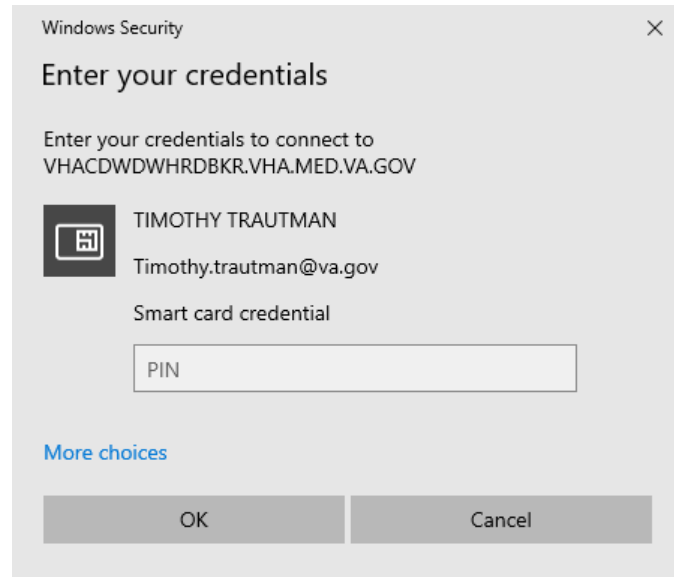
Windows Security

×

Enter your credentials

Enter your credentials to connect to VHACDWDWHRDBKR.VHA.MED.VA.GOV

TIMOTHY TRAUTMAN

Timothy.trautman@va.gov

Smart card credential

PIN

More choices

OK

Cancel